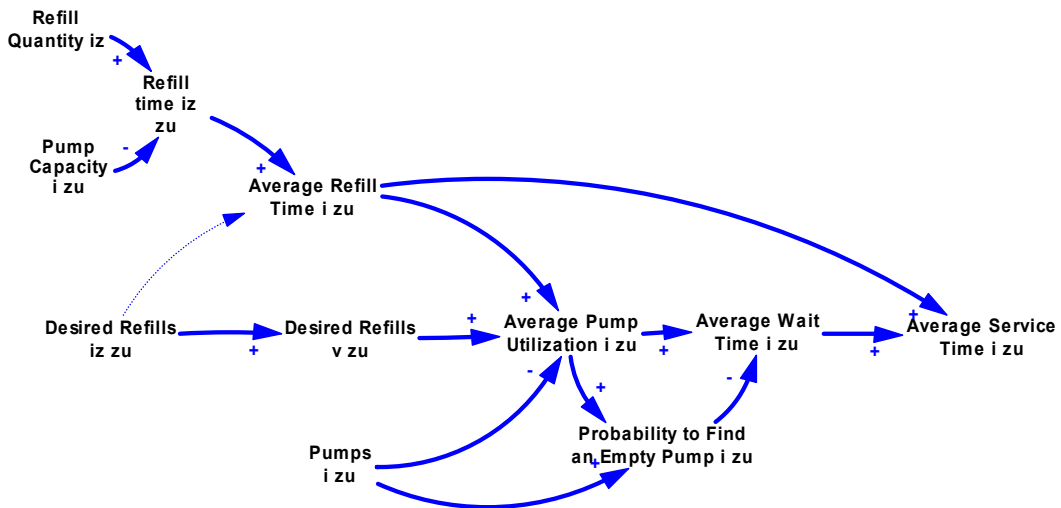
Refill Quantity iz

+

Refill time iz zu

Pump Capacity i zu

-

+

Average Refill Time i zu

Desired Refills iz zu

+

Desired Refills v zu

+

+

Average Pump Utilization i zu

+

Average Wait Time i zu

+

+

Average Service Time i zu

+

-

+

-

Pumps i zu

Probability to Find an Empty Pump i zu

+